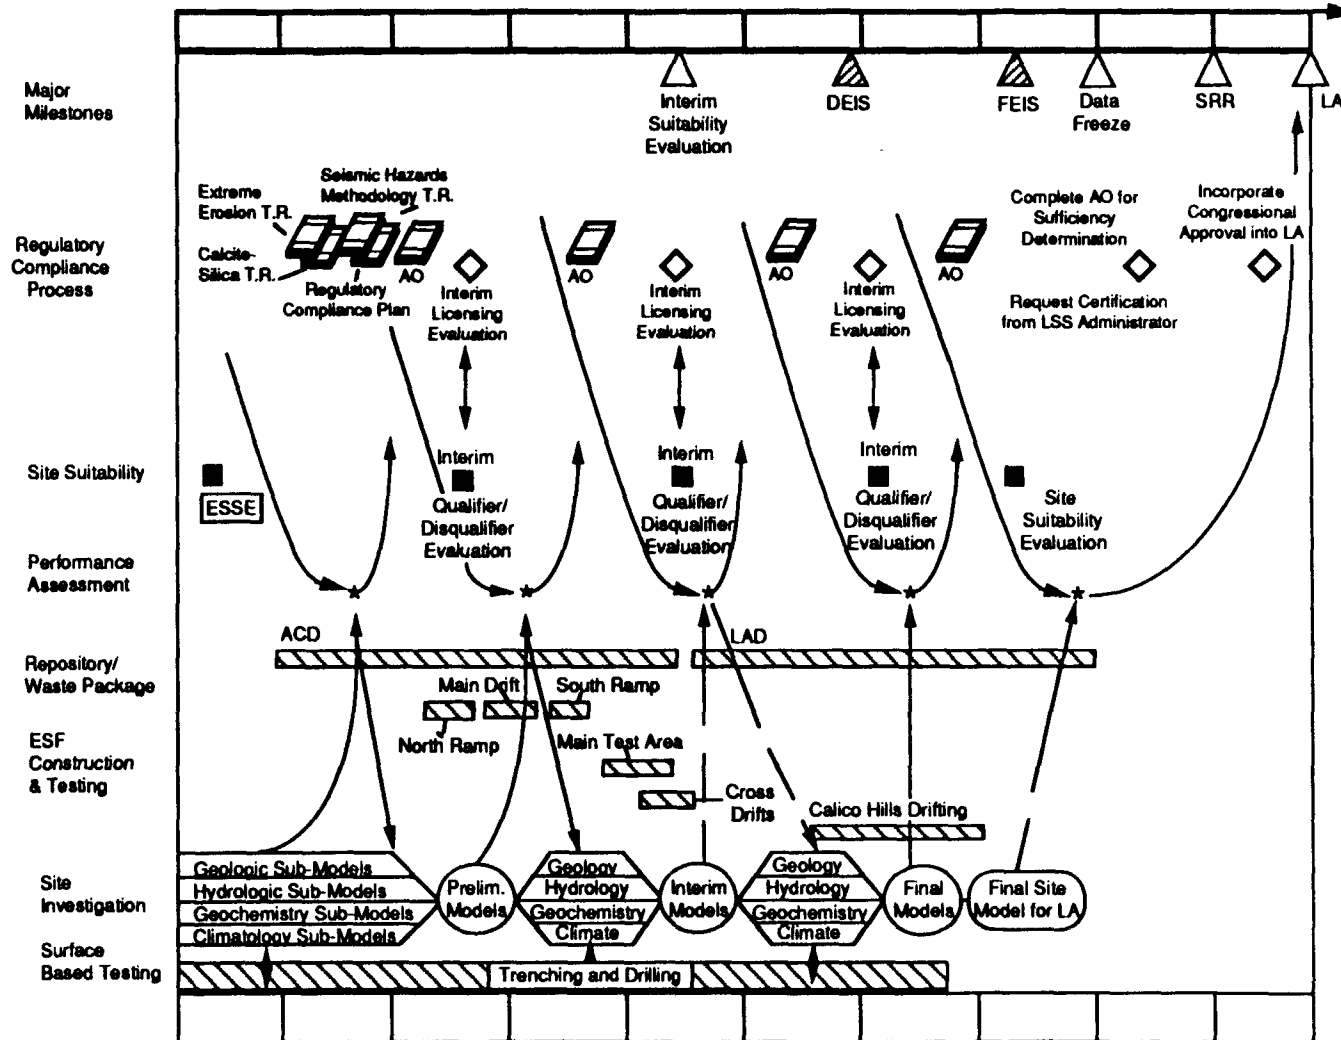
Major Milestones

Interim Suitability Evaluation

DEIS

FEIS

Data Freeze

SRR

LA

Regulatory Compliance Process

Extreme Erosion T.R.

Seismic Hazards Methodology T.R.

Calcite-Silica T.R.

Regulatory Compliance Plan

AO

Interim Licensing Evaluation

AO

Interim Licensing Evaluation

AO

Interim Licensing Evaluation

AO

Complete AO for Sufficiency Determination

Request Certification from LSS Administrator

Incorporate Congressional Approval into LA

Site Suitability

ESSE

Interim Qualifier/ Disqualifier Evaluation

Interim Qualifier/ Disqualifier Evaluation

Interim Qualifier/ Disqualifier Evaluation

Site Suitability Evaluation

Performance Assessment

Repository/ Waste Package

ACD

LAD

ESF Construction & Testing

Main Drift

South Ramp

North Ramp

Main Test Area

Cross Drifts

Calico Hills Drifting

Site Investigation

Geologic Sub-Models

Hydrologic Sub-Models

Geochemistry Sub-Models

Climatology Sub-Models

Prelim. Models

Geology

Hydrology

Geochemistry

Climate

Interim Models

Geology

Hydrology

Geochemistry

Climate

Final Models

Final Site Model for LA

Surface Based Testing

Trenching and Drilling